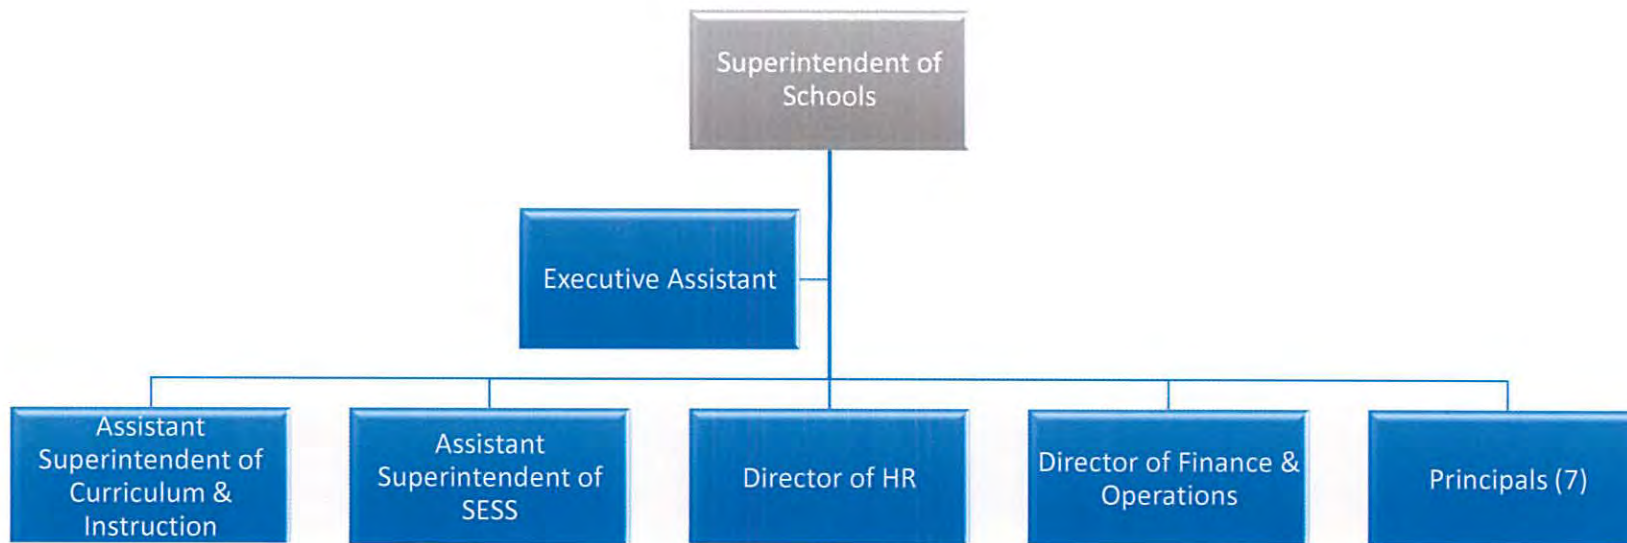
Superintendent of Schools

Executive Assistant

Assistant Superintendent of Curriculum & Instruction

Assistant Superintendent of SESS

Director of HR

Director of Finance & Operations

Principals (7)